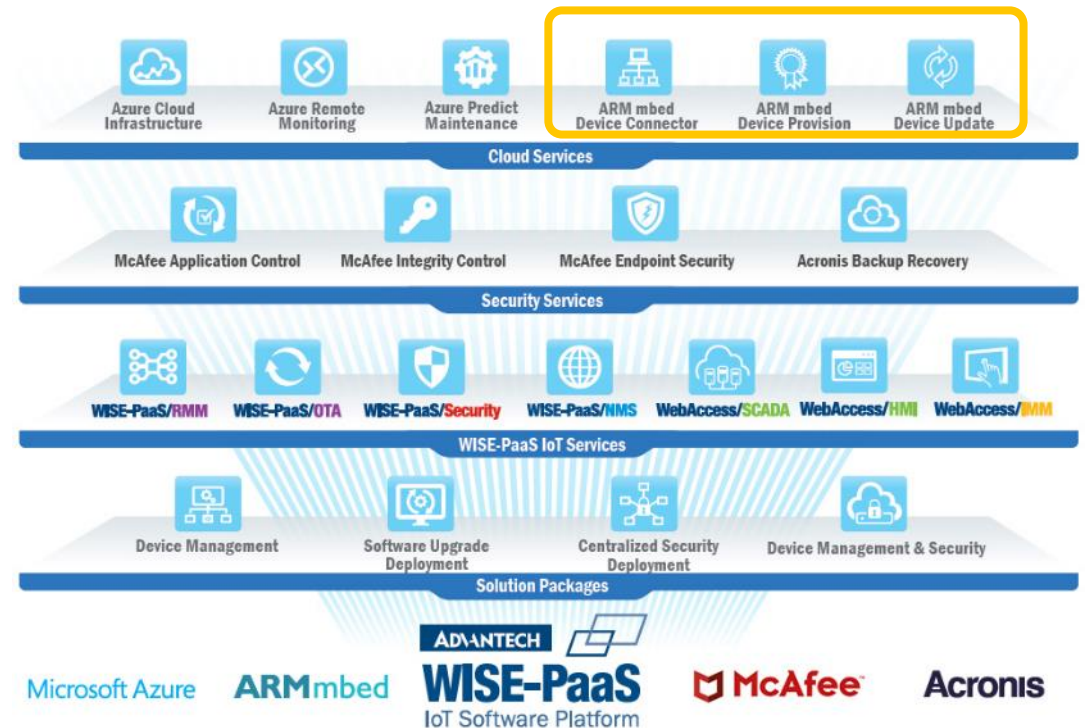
Azure Cloud Infrastructure

Azure Remote Monitoring

Azure Predict Maintenance

ARM mbed Device Connector

ARM mbed Device Provision

ARM mbed Device Update

Cloud Services

McAfee Application Control

McAfee Integrity Control

McAfee Endpoint Security

Acronis Backup Recovery

Security Services

WISE-PaaS/RMM

WISE-PaaS/OTA

WISE-PaaS/Security

WISE-PaaS/NMS

WebAccess/SCADA

WebAccess/HMI

WebAccess/IMM

WISE-PaaS IoT Services

Device Management

Software Upgrade Deployment

Centralized Security Deployment

Device Management & Security

Solution Packages

ADVANTECH

WISE-PaaS

IoT Software Platform

Microsoft Azure

ARMmbed

McAfee

Acronis